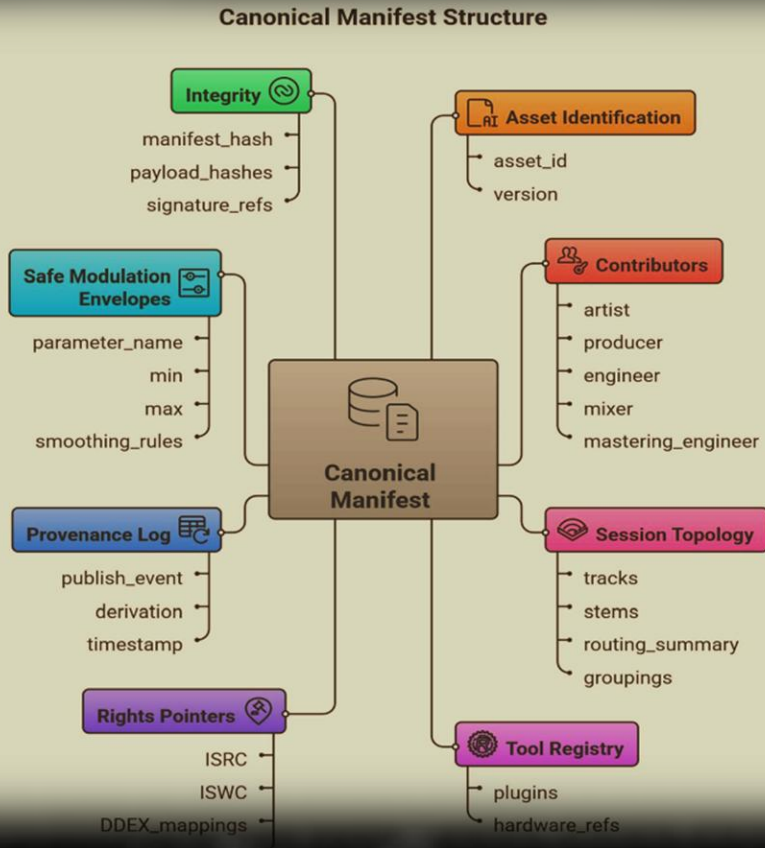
Canonical Manifest Structure

Integrity
manifest_hash
payload_hashes
signature_refs

AI Asset Identification
asset_id
version

Contributors
artist
producer
engineer
mixer
mastering_engineer

Safe Modulation Envelopes
parameter_name
min
max
smoothing_rules

Canonical Manifest

Provenance Log
publish_event
derivation
timestamp

Session Topology
tracks
stems
routing_summary
groupings

Rights Pointers
ISRC
ISWC
DDEX_mappings

Tool Registry
plugins
hardware_refs